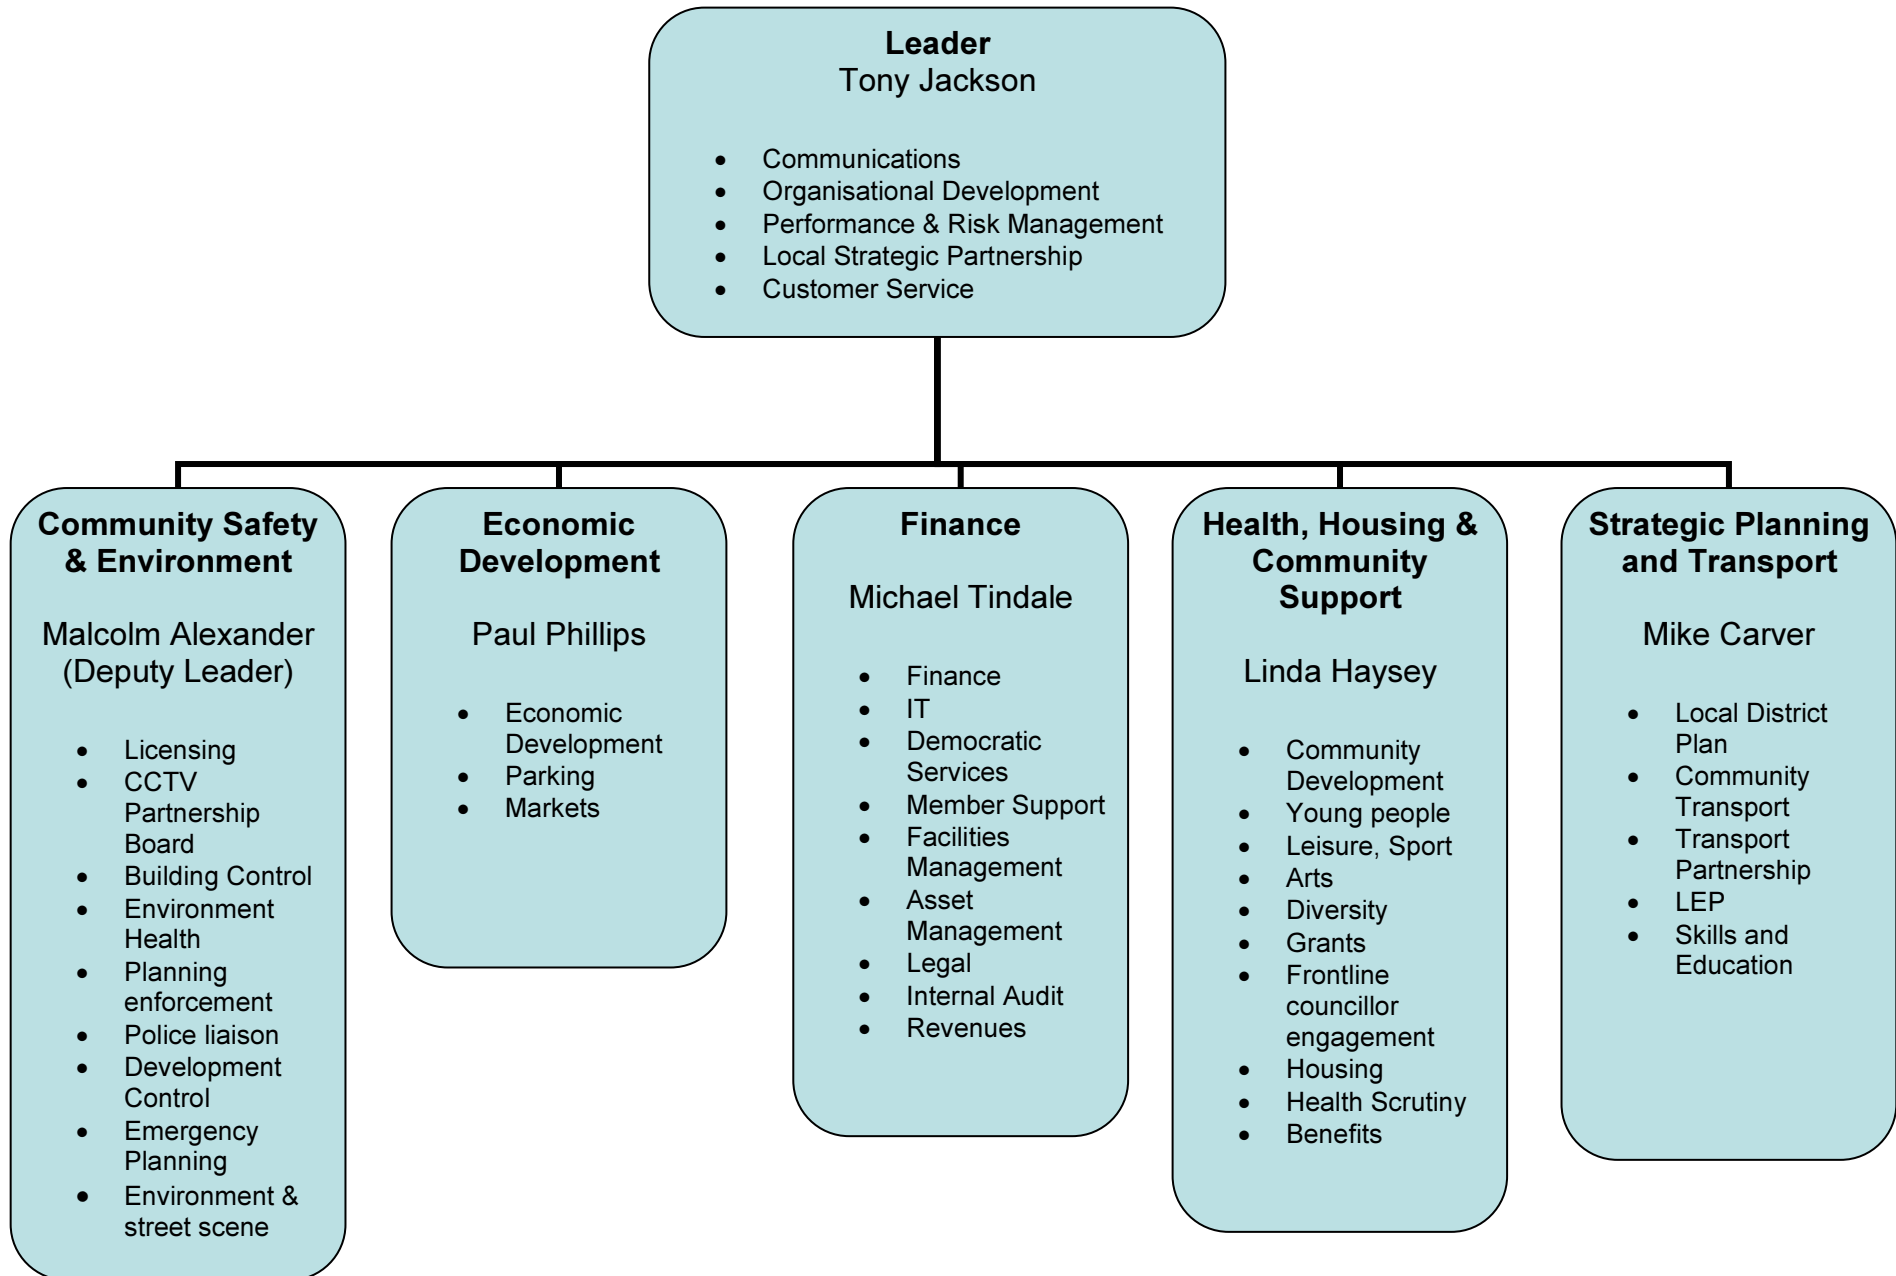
**Leader**
Tony Jackson

- Communications
- Organisational Development
- Performance & Risk Management
- Local Strategic Partnership
- Customer Service

**Community Safety & Environment**

Malcolm Alexander (Deputy Leader)

- Licensing
- CCTV Partnership Board
- Building Control
- Environment Health
- Planning enforcement
- Police liaison
- Development Control
- Emergency Planning
- Environment & street scene

**Economic Development**

Paul Phillips

- Economic Development
- Parking
- Markets

**Finance**

Michael Tindale

- Finance
- IT
- Democratic Services
- Member Support
- Facilities Management
- Asset Management
- Legal
- Internal Audit
- Revenues

**Health, Housing & Community Support**

Linda Haysey

- Community Development
- Young people
- Leisure, Sport
- Arts
- Diversity
- Grants
- Frontline councillor engagement
- Housing
- Health Scrutiny
- Benefits

**Strategic Planning and Transport**

Mike Carver

- Local District Plan
- Community Transport
- Transport Partnership
- LEP
- Skills and Education